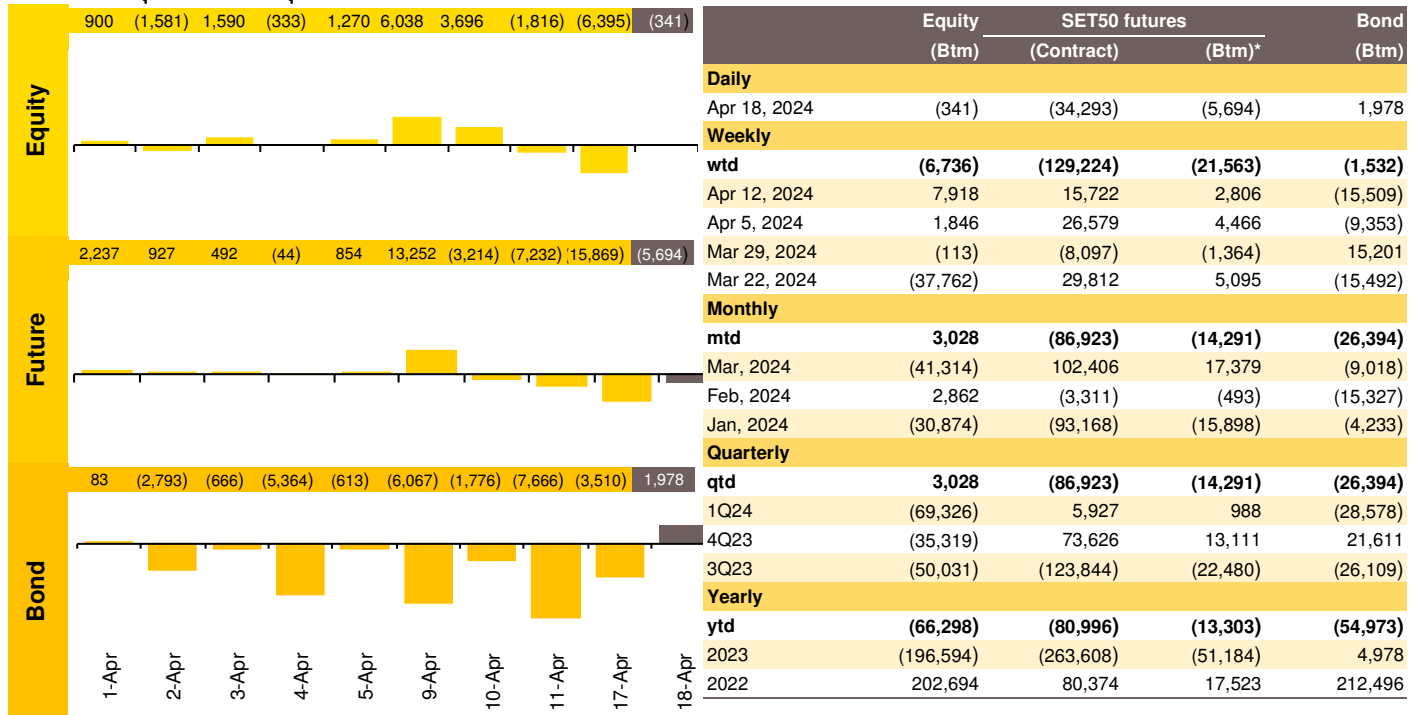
Equity

| 900 | (1,581) | 1,590 | (333) | 1,270 | 6,038 | 3,696 | (1,816) | (6,395) | (341) |
|---|---|---|---|---|---|---|---|---|---|

Future

| 2,237 | 927 | 492 | (44) | 854 | 13,252 | (3,214) | (7,232) | (15,869) | (5,694) |
|---|---|---|---|---|---|---|---|---|---|

Bond

| 83 | (2,793) | (666) | (5,364) | (613) | (6,067) | (1,776) | (7,666) | (3,510) | 1,978 |
|---|---|---|---|---|---|---|---|---|---|

1-Apr 2-Apr 3-Apr 4-Apr 5-Apr 9-Apr 10-Apr 11-Apr 17-Apr 18-Apr

| | Equity | SET50 futures | | Bond |
|---|---|---|---|---|
| | (Btm) | (Contract) | (Btm)* | (Btm) |
| Daily | | | | |
| Apr 18, 2024 | (341) | (34,293) | (5,694) | 1,978 |
| Weekly | | | | |
| wtd | (6,736) | (129,224) | (21,563) | (1,532) |
| Apr 12, 2024 | 7,918 | 15,722 | 2,806 | (15,509) |
| Apr 5, 2024 | 1,846 | 26,579 | 4,466 | (9,353) |
| Mar 29, 2024 | (113) | (8,097) | (1,364) | 15,201 |
| Mar 22, 2024 | (37,762) | 29,812 | 5,095 | (15,492) |
| Monthly | | | | |
| mtd | 3,028 | (86,923) | (14,291) | (26,394) |
| Mar, 2024 | (41,314) | 102,406 | 17,379 | (9,018) |
| Feb, 2024 | 2,862 | (3,311) | (493) | (15,327) |
| Jan, 2024 | (30,874) | (93,168) | (15,898) | (4,233) |
| Quarterly | | | | |
| qtd | 3,028 | (86,923) | (14,291) | (26,394) |
| 1Q24 | (69,326) | 5,927 | 988 | (28,578) |
| 4Q23 | (35,319) | 73,626 | 13,111 | 21,611 |
| 3Q23 | (50,031) | (123,844) | (22,480) | (26,109) |
| Yearly | | | | |
| ytd | (66,298) | (80,996) | (13,303) | (54,973) |
| 2023 | (196,594) | (263,608) | (51,184) | 4,978 |
| 2022 | 202,694 | 80,374 | 17,523 | 212,496 |